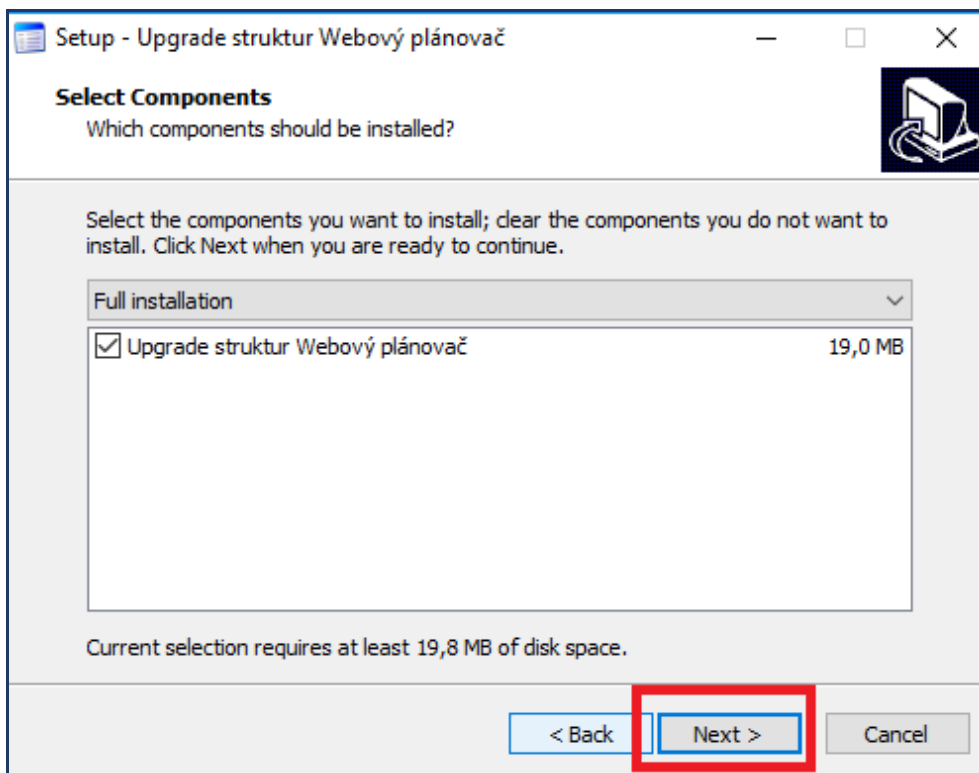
Setup - Upgrade struktur Webový plánovač

Select Components
Which components should be installed?

Select the components you want to install; clear the components you do not want to install. Click Next when you are ready to continue.

Full installation

Upgrade struktur Webový plánovač 19,0 MB

Current selection requires at least 19,8 MB of disk space.

< Back
Next >
Cancel